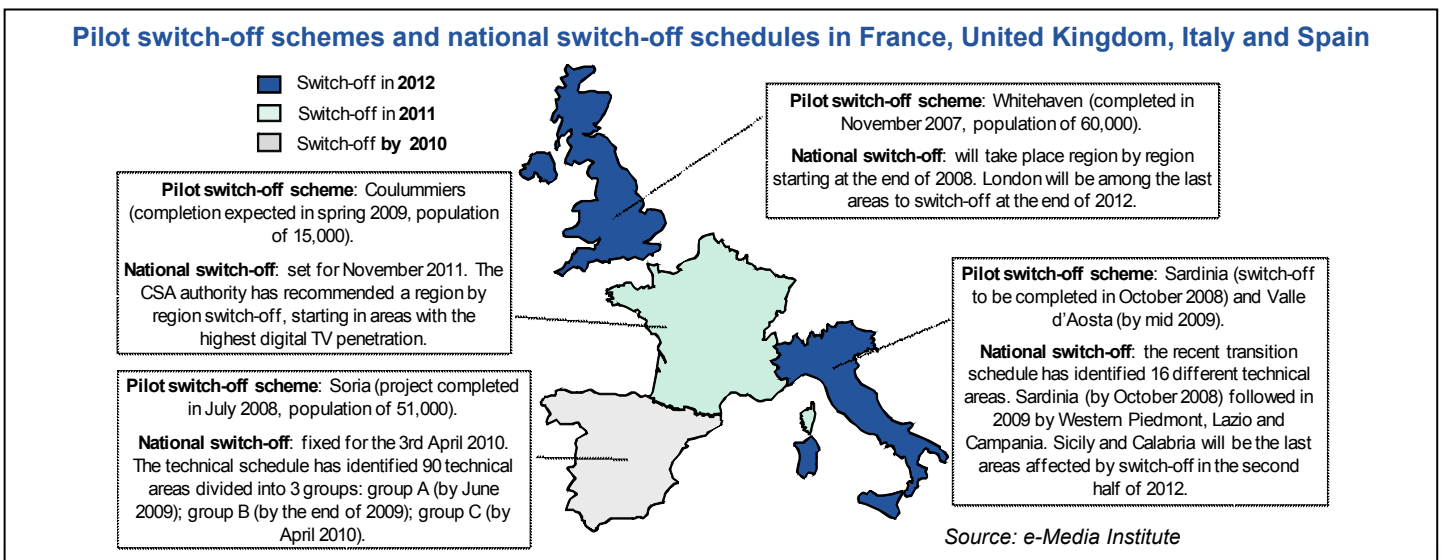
Pilot switch-off schemes and national switch-off schedules in France, United Kingdom, Italy and Spain

Switch-off in **2012**
Switch-off in **2011**
Switch-off **by 2010**

**Pilot switch-off scheme**: Whitehaven (completed in November 2007, population of 60,000).

**National switch-off**: will take place region by region starting at the end of 2008. London will be among the last areas to switch-off at the end of 2012.

**Pilot switch-off scheme**: Coulummiers (completion expected in spring 2009, population of 15,000).

**National switch-off**: set for November 2011. The CSA authority has recommended a region by region switch-off, starting in areas with the highest digital TV penetration.

**Pilot switch-off scheme**: Sardinia (switch-off to be completed in October 2008) and Valle d'Aosta (by mid 2009).

**National switch-off**: the recent transition schedule has identified 16 different technical areas. Sardinia (by October 2008) followed in 2009 by Western Piedmont, Lazio and Campania. Sicily and Calabria will be the last areas affected by switch-off in the second half of 2012.

**Pilot switch-off scheme**: Soria (project completed in July 2008, population of 51,000).

**National switch-off**: fixed for the 3rd April 2010. The technical schedule has identified 90 technical areas divided into 3 groups: group A (by June 2009); group B (by the end of 2009); group C (by April 2010).

Source: e-Media Institute